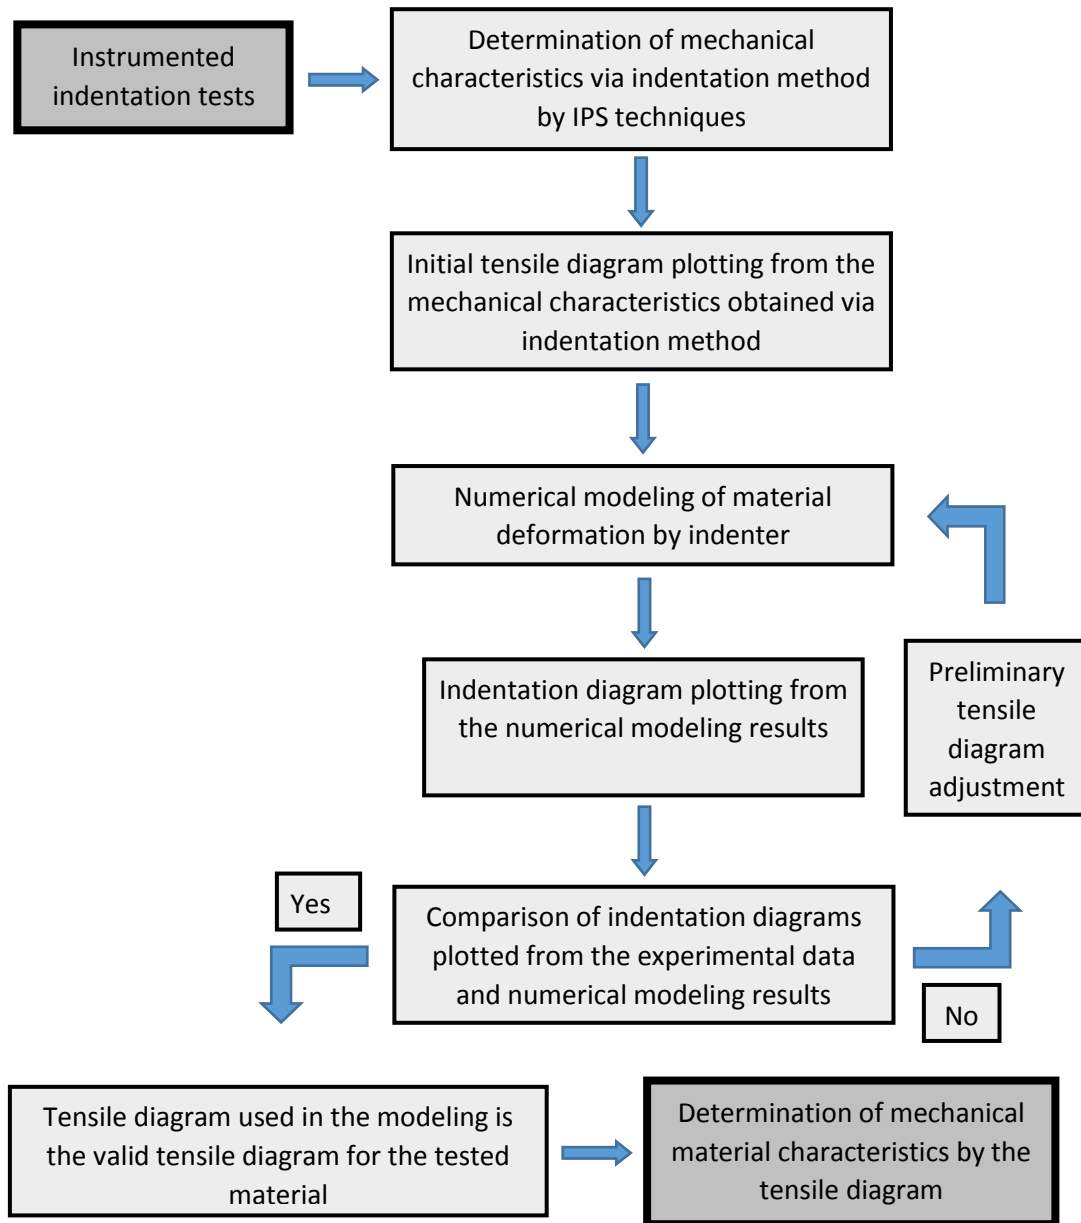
Instrumented indentation tests

Determination of mechanical characteristics via indentation method by IPS techniques

Initial tensile diagram plotting from the mechanical characteristics obtained via indentation method

Numerical modeling of material deformation by indenter

Indentation diagram plotting from the numerical modeling results

Preliminary tensile diagram adjustment

Yes

Comparison of indentation diagrams plotted from the experimental data and numerical modeling results

No

Tensile diagram used in the modeling is the valid tensile diagram for the tested material

Determination of mechanical material characteristics by the tensile diagram